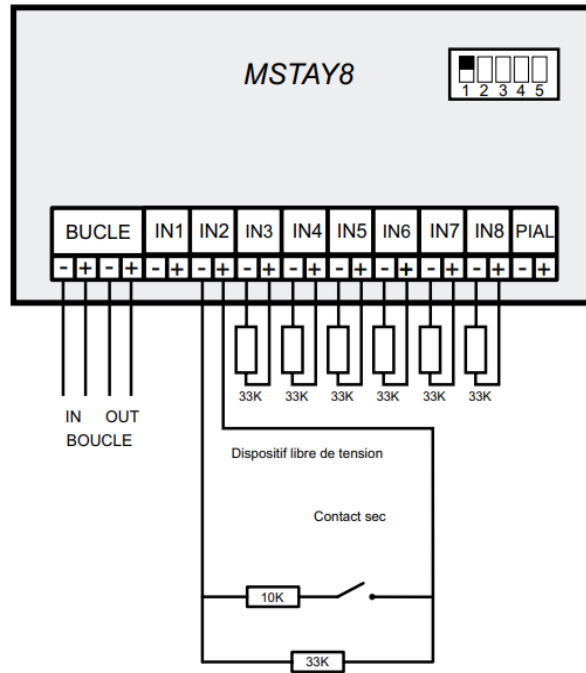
MSTAY8

1 2 3 4 5

BUCLE IN1 IN2 IN3 IN4 IN5 IN6 IN7 IN8 PIAL

- + - + - + - + - + - + - + - + - + - + - + - +

33K 33K 33K 33K 33K 33K

IN OUT
BOUCLE

Dispositif libre de tension

Contact sec

10K

33K